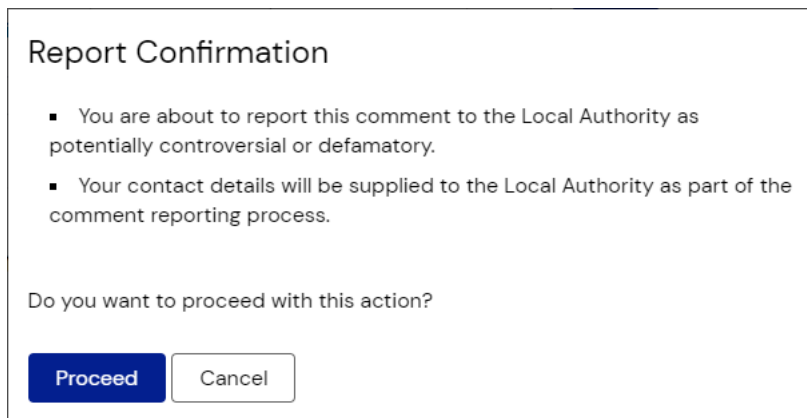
Report Confirmation

▪ You are about to report this comment to the Local Authority as potentially controversial or defamatory.

▪ Your contact details will be supplied to the Local Authority as part of the comment reporting process.

Do you want to proceed with this action?

Proceed Cancel